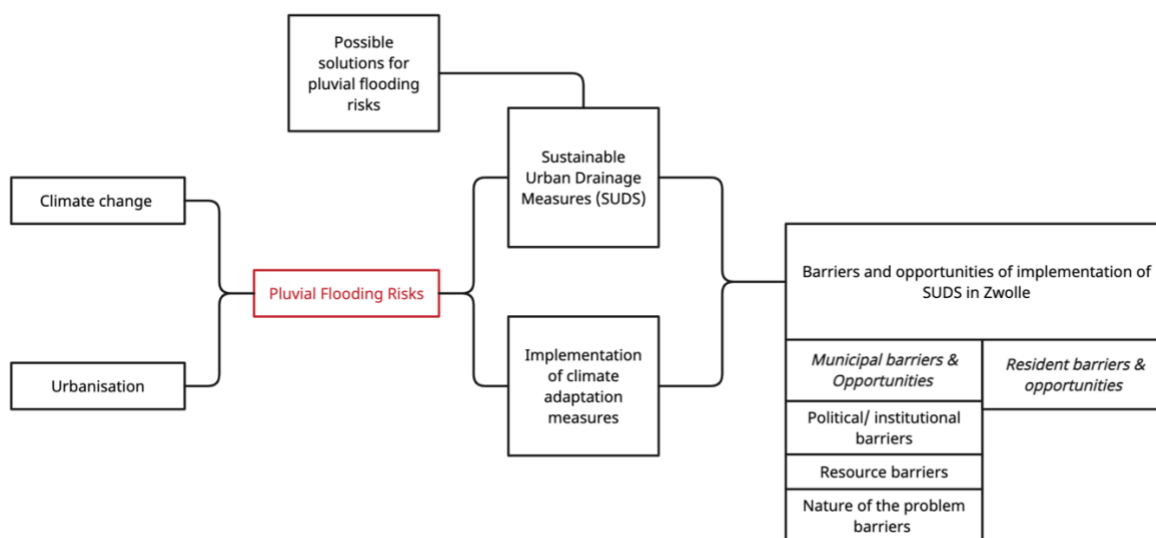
Possible solutions for pluvial flooding risks

Climate change

Urbanisation

Pluvial Flooding Risks

Sustainable Urban Drainage Measures (SUDS)

Implementation of climate adaptation measures

Barriers and opportunities of implementation of SUDS in Zwolle

Municipal barriers & Opportunities

Resident barriers & opportunities

Political/ institutional barriers

Resource barriers

Nature of the problem barriers